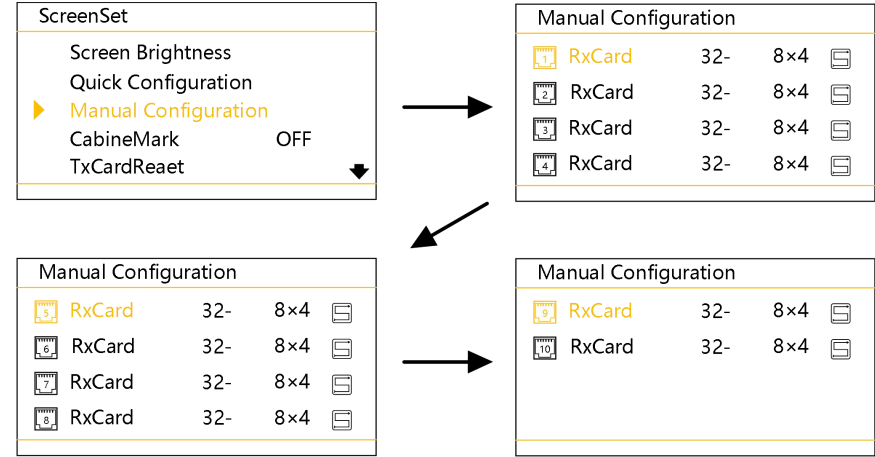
ScreenSet

Screen Brightness
Quick Configuration
Manual Configuration
CabineMark OFF
TxCardReaet

Manual Configuration

1 RxCard 32- 8×4
2 RxCard 32- 8×4
3 RxCard 32- 8×4
4 RxCard 32- 8×4

Manual Configuration

5 RxCard 32- 8×4
6 RxCard 32- 8×4
7 RxCard 32- 8×4
8 RxCard 32- 8×4

Manual Configuration

9 RxCard 32- 8×4
10 RxCard 32- 8×4